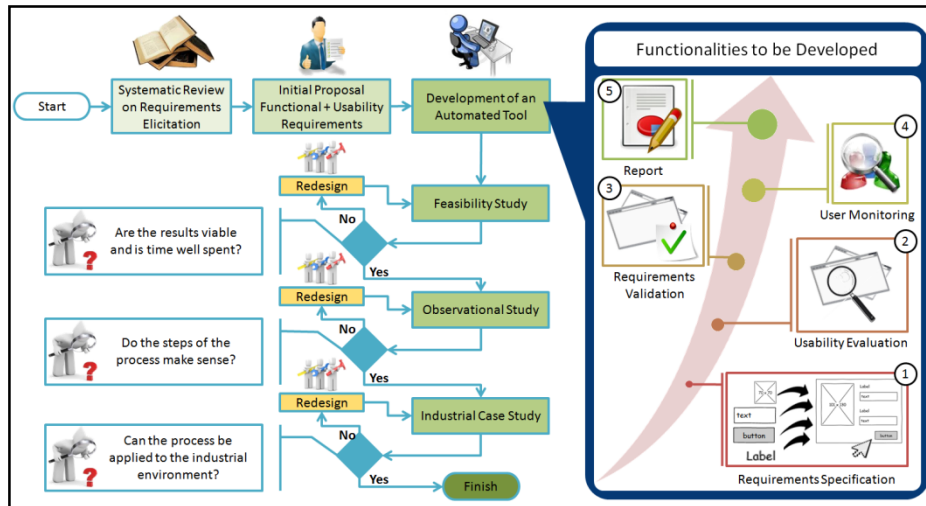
Start

Systematic Review on Requirements Elicitation

Initial Proposal Functional + Usability Requirements

Development of an Automated Tool

Redesign

Feasibility Study

Are the results viable and is time well spent?

No

Yes

Redesign

Observational Study

Do the steps of the process make sense?

No

Yes

Redesign

Industrial Case Study

Can the process be applied to the industrial environment?

No

Yes

Finish

Functionalities to be Developed

5

Report

4

User Monitoring

3

Requirements Validation

2

Usability Evaluation

1

text

button

Label

Label

Label

Requirements Specification